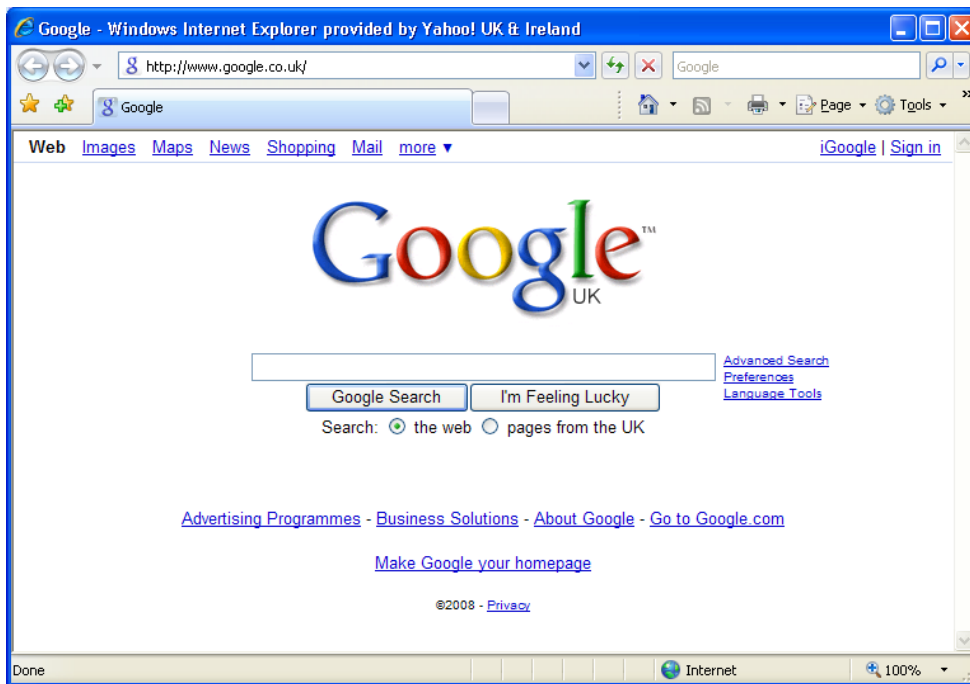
Google - Windows Internet Explorer provided by Yahoo! UK & Ireland

http://www.google.co.uk/

Google

Google

Page ▾ Tools ▾

Web Images Maps News Shopping Mail more ▾

iGoogle | Sign in

Google™
UK

Advanced Search
Preferences
Language Tools

Google Search I'm Feeling Lucky

Search: the web pages from the UK

Advertising Programmes - Business Solutions - About Google - Go to Google.com

Make Google your homepage

©2008 - Privacy

Done

Internet

100%